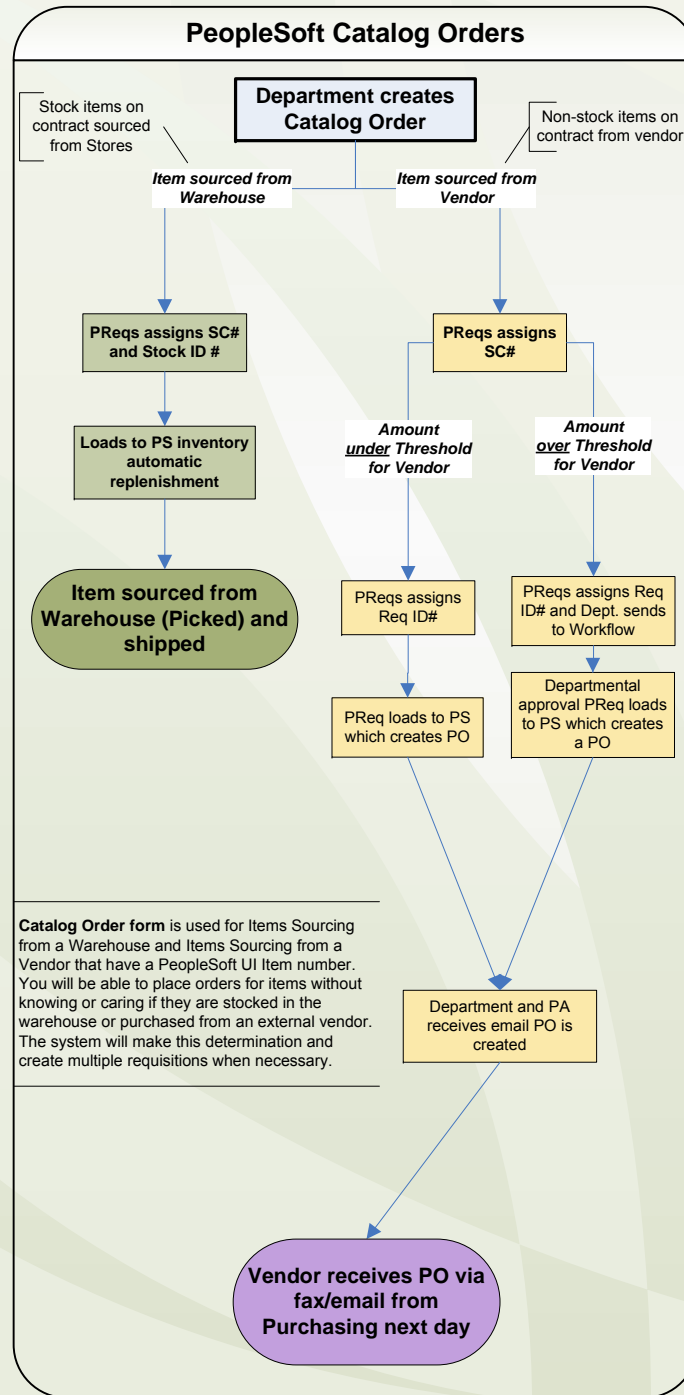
PeopleSoft Catalog Orders

Stock items on contract sourced from Stores

Department creates Catalog Order

Non-stock items on contract from vendor

Item sourced from Warehouse

Item sourced from Vendor

PReqs assigns SC# and Stock ID #

PReqs assigns SC#

Loads to PS inventory automatic replenishment

Amount under Threshold for Vendor

Amount over Threshold for Vendor

Item sourced from Warehouse (Picked) and shipped

PReqs assigns Req ID#

PReqs assigns Req ID# and Dept. sends to Workflow

PReq loads to PS which creates PO

Departmental approval PReq loads to PS which creates a PO

**Catalog Order form** is used for Items Sourcing from a Warehouse and Items Sourcing from a Vendor that have a PeopleSoft UI Item number. You will be able to place orders for items without knowing or caring if they are stocked in the warehouse or purchased from an external vendor. The system will make this determination and create multiple requisitions when necessary.

Department and PA receives email PO is created

Vendor receives PO via fax/email from Purchasing next day